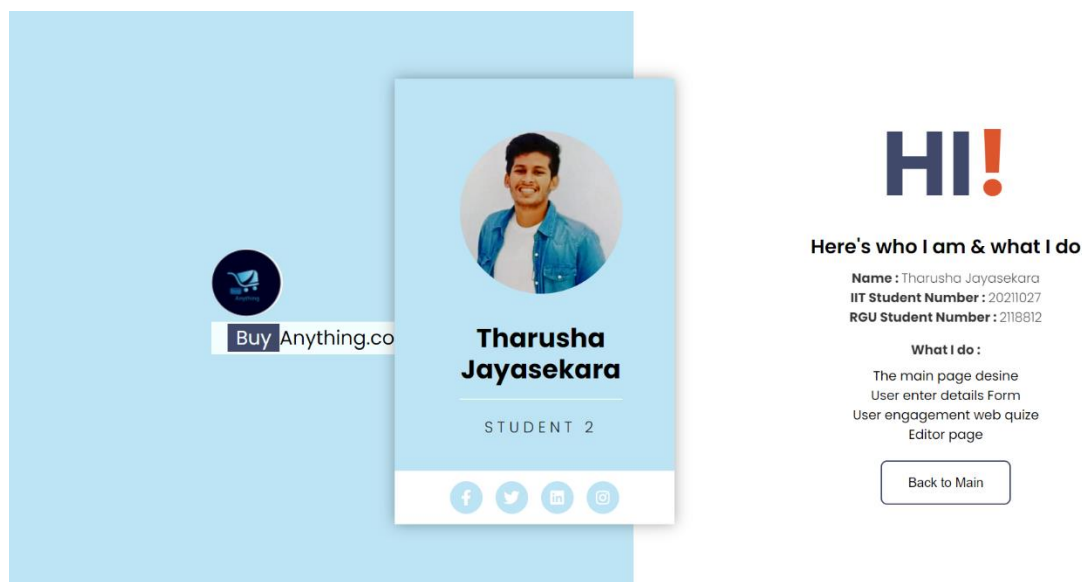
Anything

Buy Anything.co

Tharusha Jayasekara

STUDENT 2

HI!

Here's who I am & what I do

**Name :** Tharusha Jayasekara
**IIT Student Number :** 20211027
**RGU Student Number :** 2118812

**What I do :**

The main page desine
User enter details Form
User engagement web quize
Editor page

Back to Main